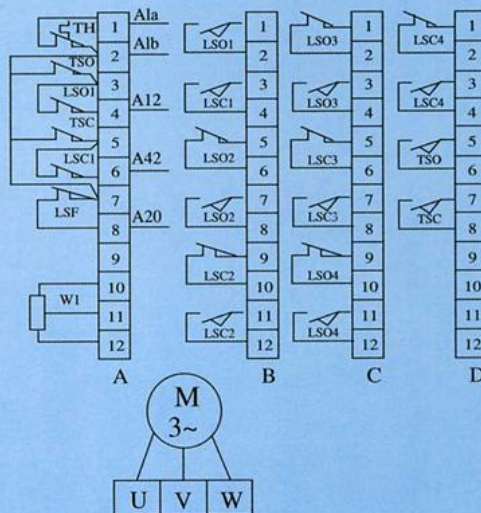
TH
1
Ala
Alb
2
TSO
3
LSO1
A12
4
TSC
5
LSC1
A42
6
7
LSF
A20
8
9
10
W1
11
12
A

LSO1
1
2
LSC1
3
4
LSO2
5
6
LSO2
7
8
LSC2
9
10
LSC2
11
12
B

LSO3
1
2
LSO3
3
4
LSC3
5
6
LSC3
7
8
LSO4
9
10
LSO4
11
12
C

LSC4
1
2
LSC4
3
4
TSO
5
6
TSC
7
8
9
10
11
12
D

M
3~

| U | V | W |
|---|---|---|